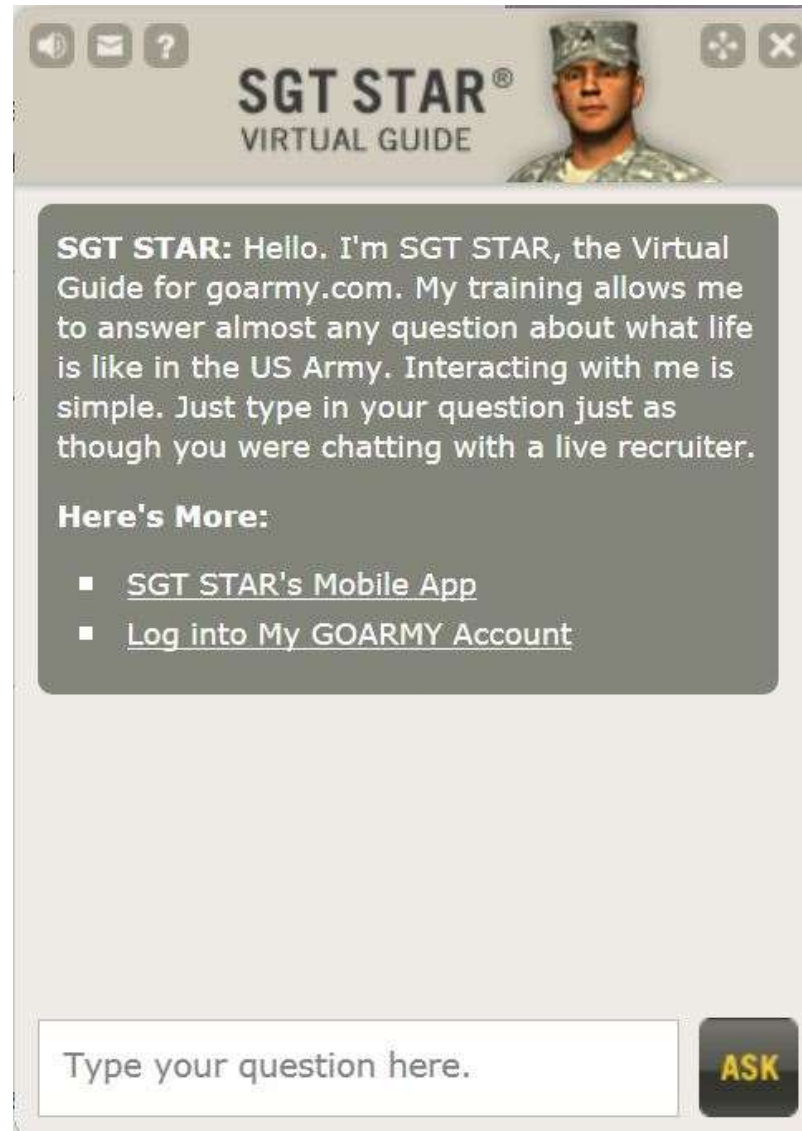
SGT STAR®
VIRTUAL GUIDE

SGT STAR: Hello. I'm SGT STAR, the Virtual Guide for goarmy.com. My training allows me to answer almost any question about what life is like in the US Army. Interacting with me is simple. Just type in your question just as though you were chatting with a live recruiter.

Here's More:

- SGT STAR's Mobile App
- Log into My GOARMY Account

Type your question here.

ASK